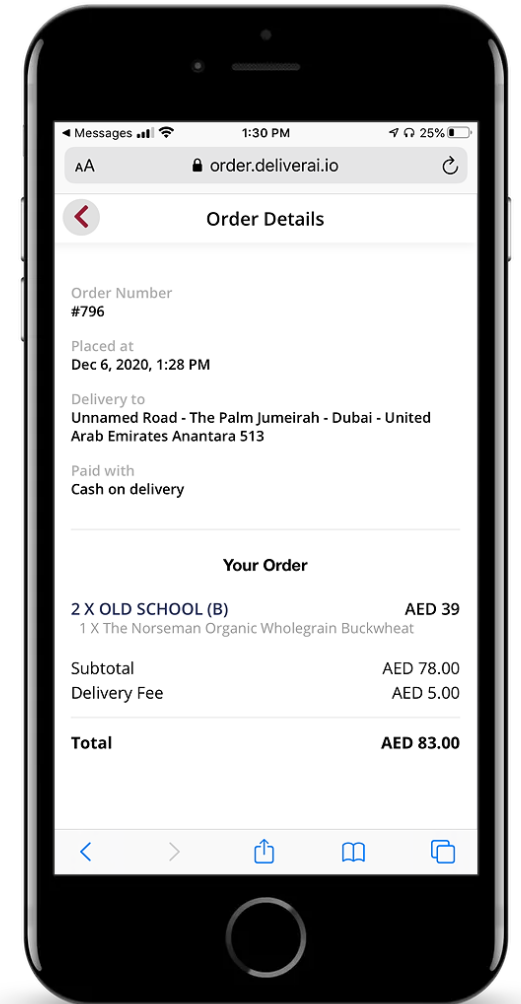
◂ Messages 1:30 PM 25%

AA order.deliverai.io

Order Details

Order Number
#796

Placed at
Dec 6, 2020, 1:28 PM

Delivery to
Unnamed Road - The Palm Jumeirah - Dubai - United Arab Emirates Anantara 513

Paid with
Cash on delivery

Your Order

2 X OLD SCHOOL (B) AED 39
1 X The Norseman Organic Wholegrain Buckwheat

Subtotal AED 78.00
Delivery Fee AED 5.00

Total AED 83.00